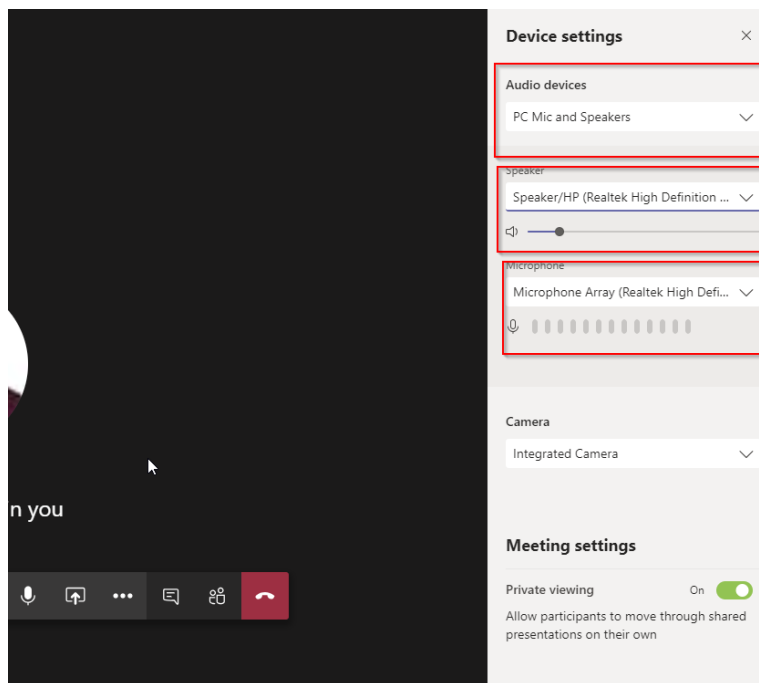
n you

Device settings

Audio devices

PC Mic and Speakers

Speaker

Speaker/HP (Realtek High Definition ...

Microphone

Microphone Array (Realtek High Defi...

Camera

Integrated Camera

Meeting settings

Private viewing

On

Allow participants to move through shared presentations on their own